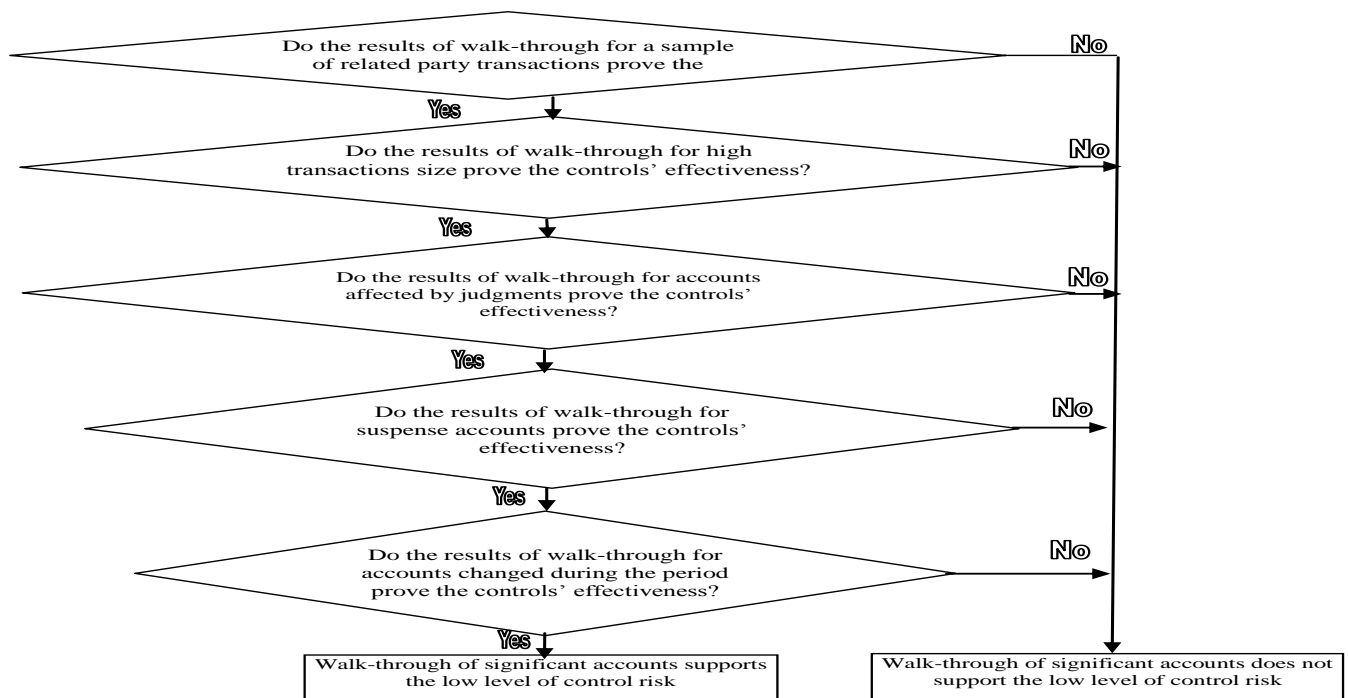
Do the results of walk-through for a sample of related party transactions prove the

No

Yes

Do the results of walk-through for high transactions size prove the controls' effectiveness?

No

Yes

Do the results of walk-through for accounts affected by judgments prove the controls' effectiveness?

No

Yes

Do the results of walk-through for suspense accounts prove the controls' effectiveness?

No

Yes

Do the results of walk-through for accounts changed during the period prove the controls' effectiveness?

No

Yes

Walk-through of significant accounts supports the low level of control risk

Walk-through of significant accounts does not support the low level of control risk